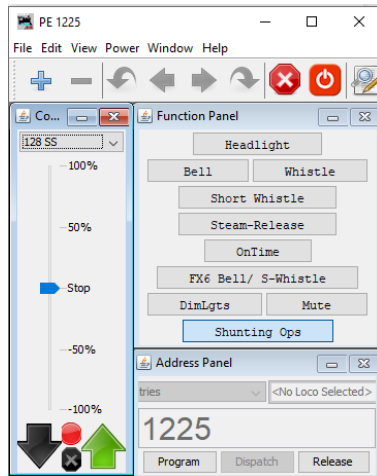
PE 1225

File Edit View Power Window Help

Co...

128 SS

100%

50%

Stop

-50%

-100%

Function Panel

Headlight

Bell

Whistle

Short Whistle

Steam-Release

OnTime

FX6 Bell/ S-Whistle

DimLgts

Mute

Shunting Ops

Address Panel

tries

<No Loco Selected>

1225

Program

Dispatch

Release